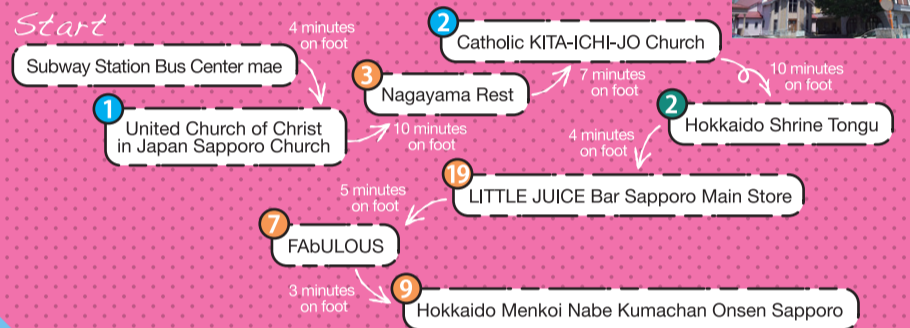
Start

Subway Station Bus Center mae

4 minutes on foot

1 United Church of Christ in Japan Sapporo Church

10 minutes on foot

3 Nagayama Rest

7 minutes on foot

2 Catholic KITA-ICHI-JO Church

10 minutes on foot

2 Hokkaido Shrine Tongu

4 minutes on foot

19 LITTLE JUICE Bar Sapporo Main Store

5 minutes on foot

7 FAbULOUS

3 minutes on foot

9 Hokkaido Menkoi Nabe Kumachan Onsen Sapporo